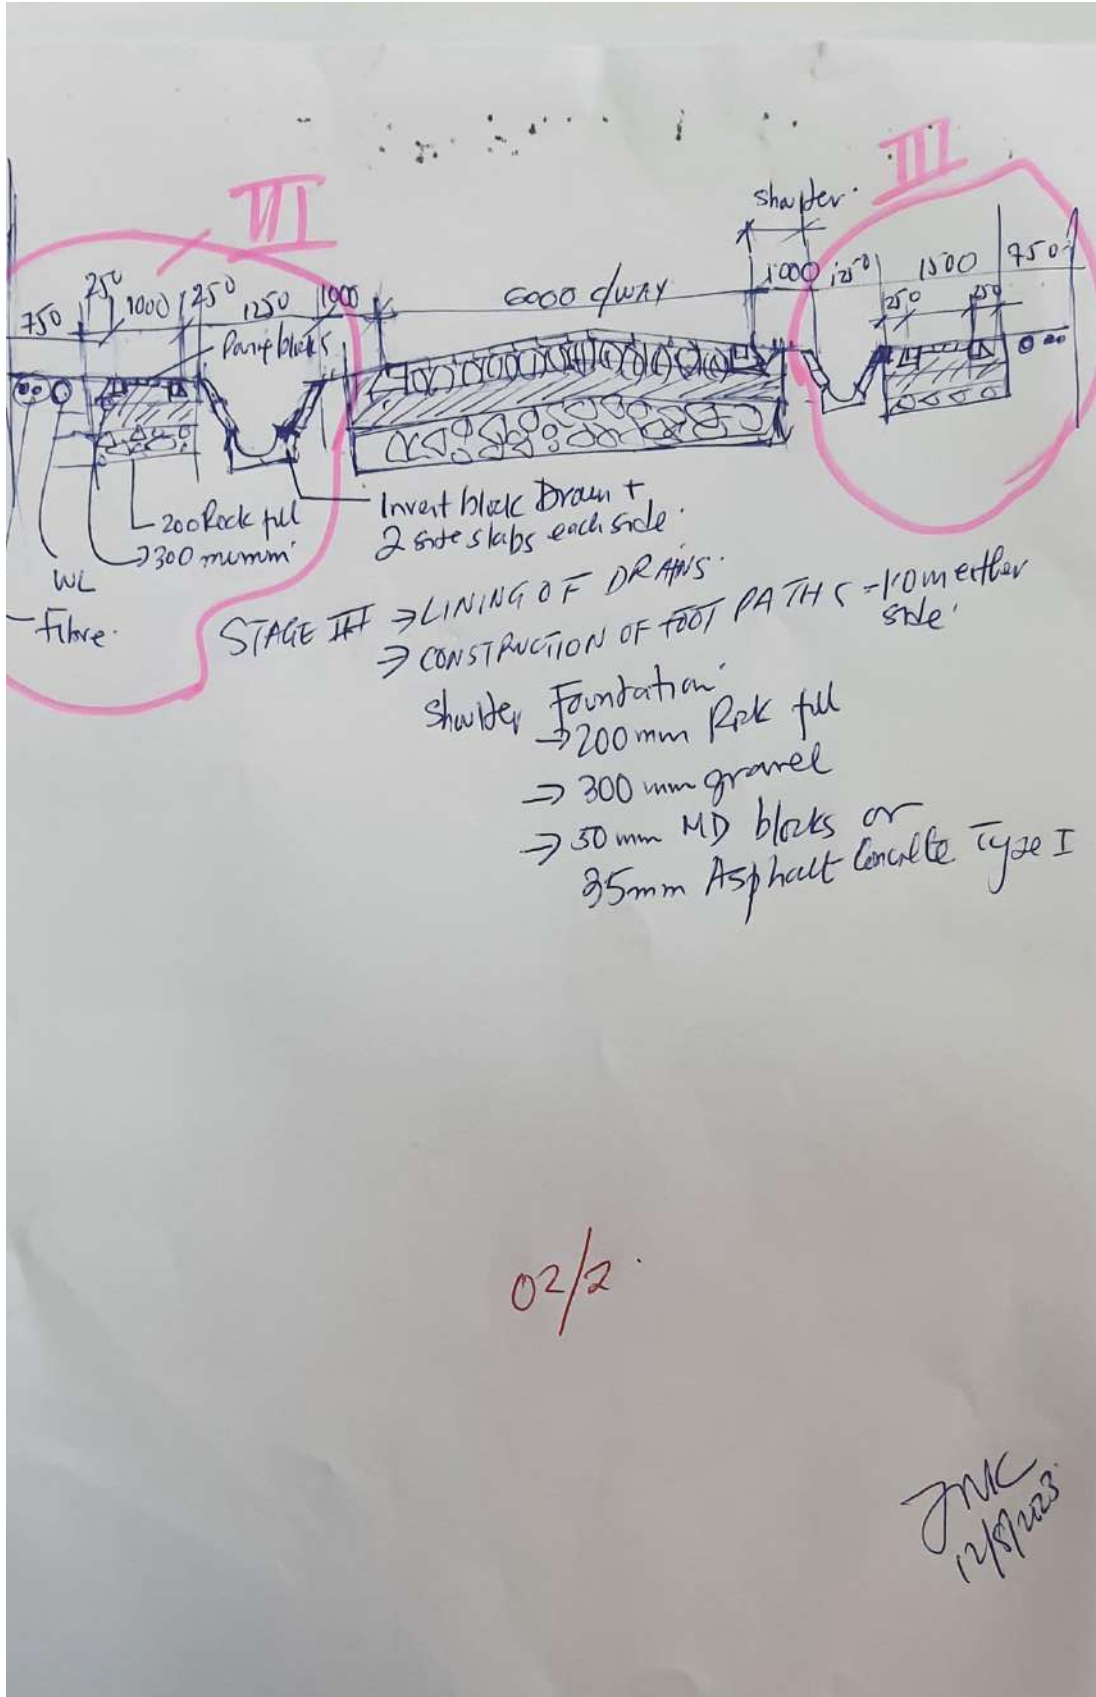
VI

III

shoulder

750 250 1000 250 1250 1000

6000 c/WAY

1000 1250 1500 750

250 250

Paving blocks

200 Rock fill

300 mumm

Invert block Drain + 2 side slabs each side

WL

Fibre

STAGE III ⇒ LINING OF DRAINS
⇒ CONSTRUCTION OF FOOT PATHS = 1.0m either side

Shoulder Foundation
⇒ 200 mm Rock fill
⇒ 300 mm gravel
⇒ 50 mm MD blocks or
35mm Asphalt Concrete Type I

02/2

JMC
12/8/2023